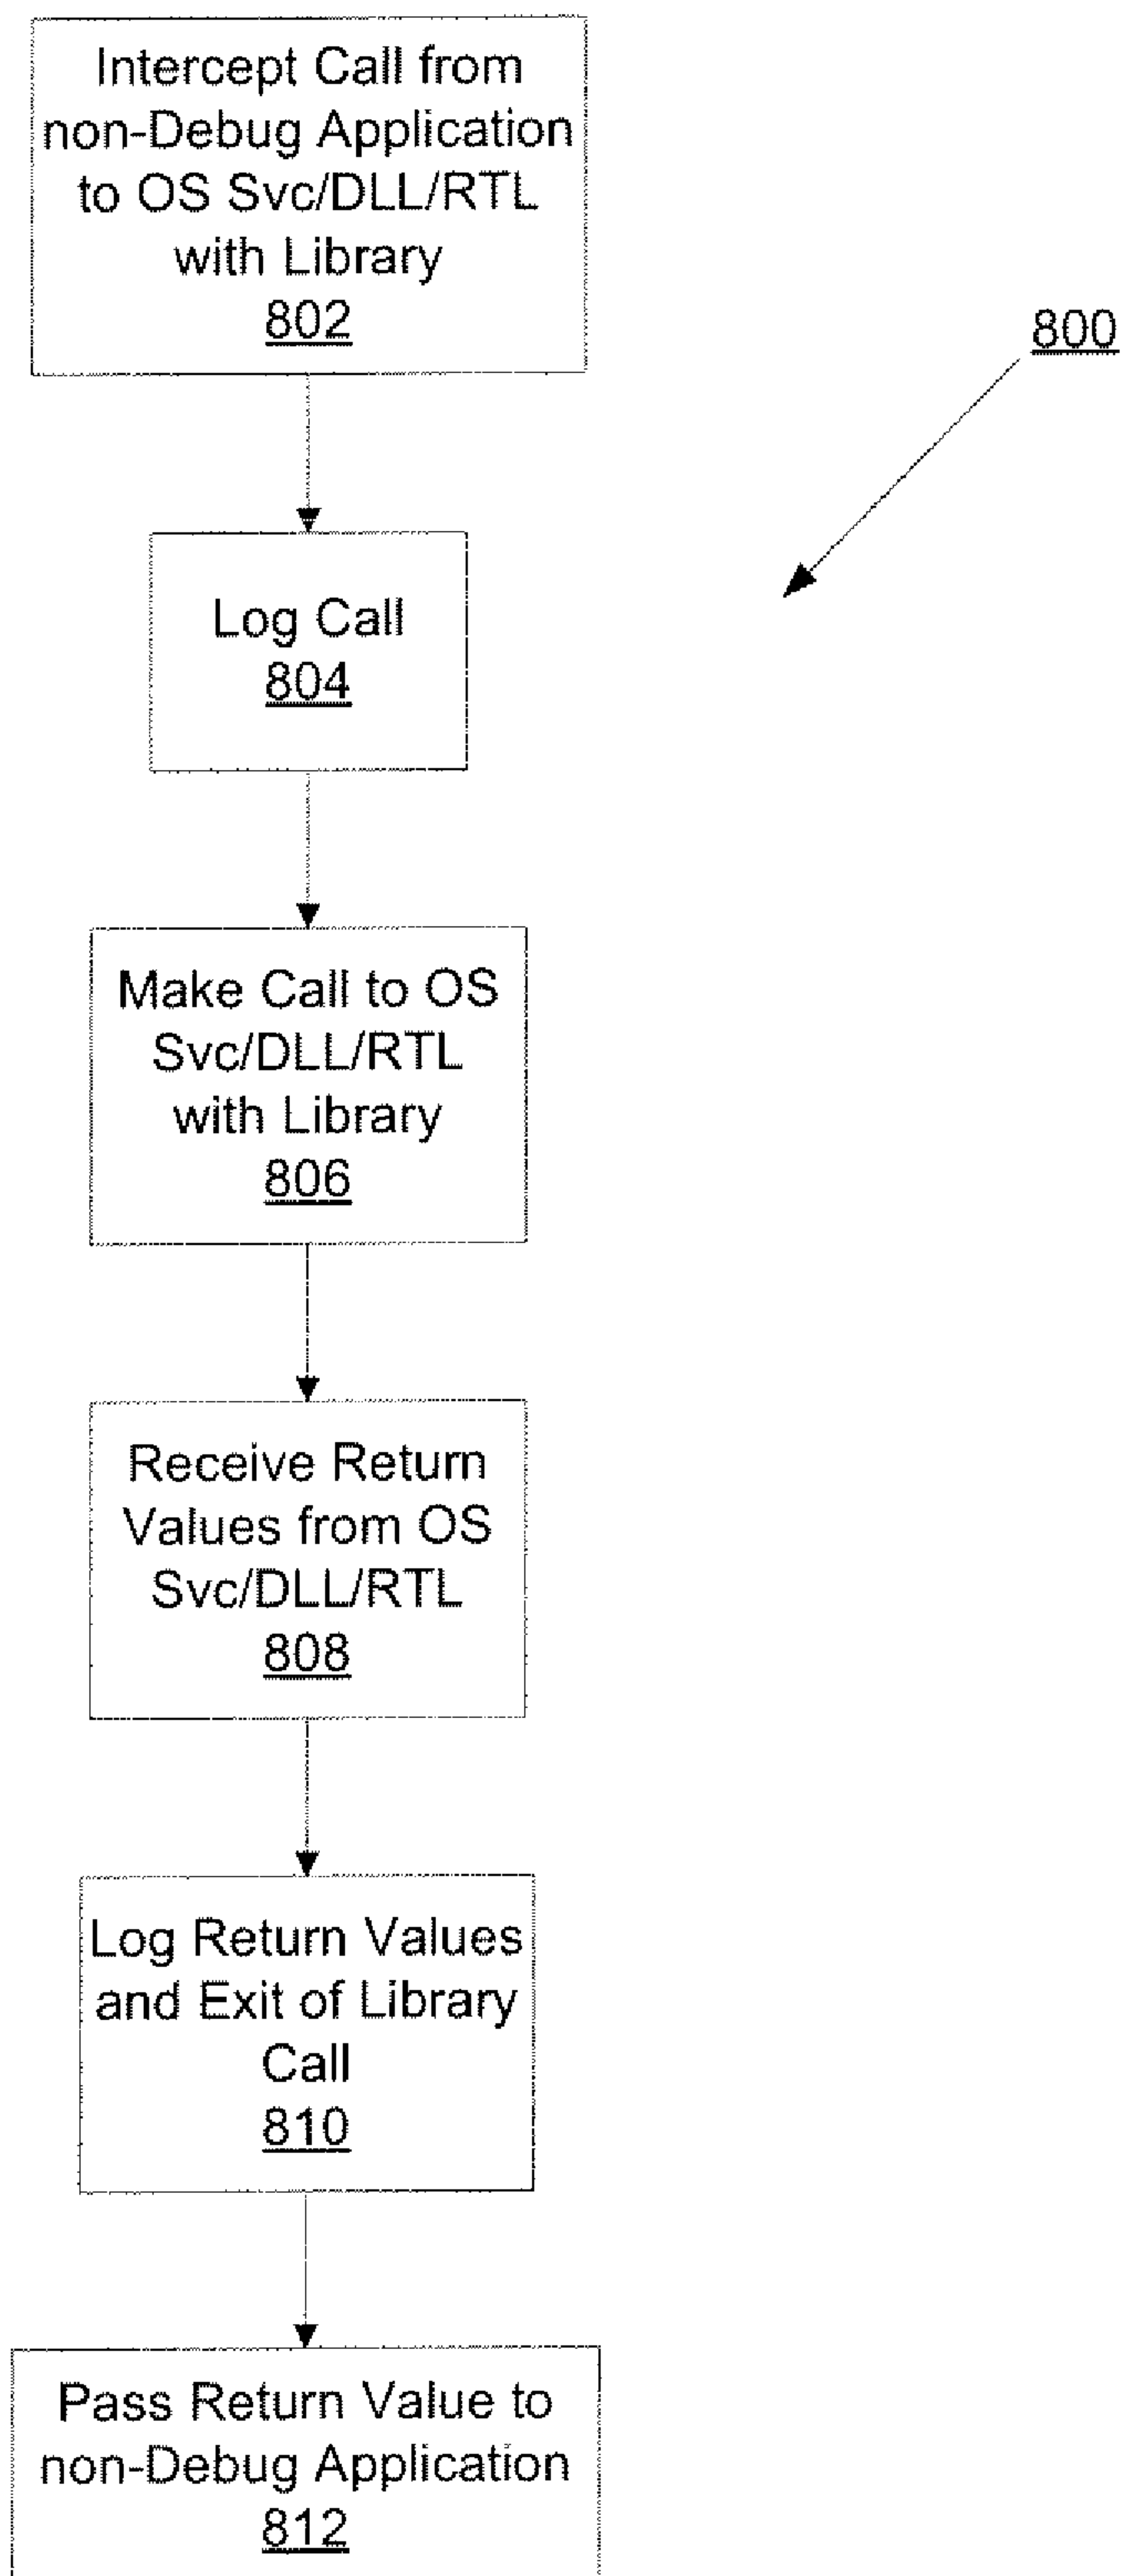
Intercept Call from non-Debug Application to OS Svc/DLL/RTL with Library
802

800

Log Call
804

Make Call to OS Svc/DLL/RTL with Library
806

Receive Return Values from OS Svc/DLL/RTL
808

Log Return Values and Exit of Library Call
810

Pass Return Value to non-Debug Application
812